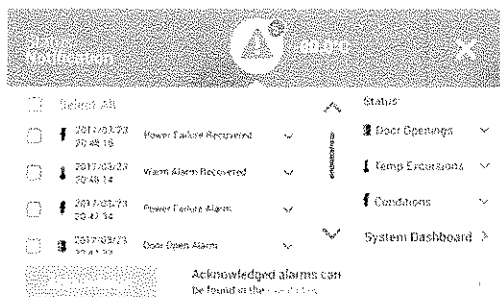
Alarm
Notification

-40.0°C

Select All

2017/03/23
20:48:16
Power Failure Recovered

2017/03/23
20:48:14
Warm Alarm Recovered

2017/03/23
20:42:34
Power Failure Alarm

2017/03/23
20:41:22
Door Open Alarm

Status

Door Openings

Temp Excursions

Conditions

System Dashboard >

Acknowledged alarms can be found in the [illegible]